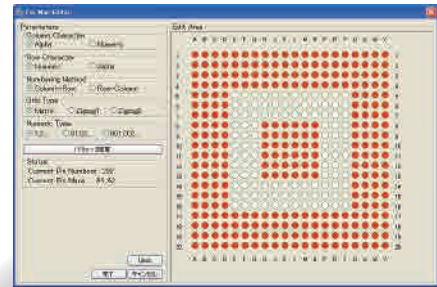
Pin Map Editor

Parameters
Column Character
Alpha
Numeric
Row Character
Numeric
Alpha
Numbering Method
Column-Row
Row-Column
Grid Type
Normal
Capped1
Capped2
Numeric Type
1,2...
01,02...
001,002...
パラメータ設定
Status
Current Pin Number : 289
Current Pin Mass : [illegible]

Undo
完了
キャンセル

BGA Area

A B C D E F G H J K L M N P R T U V W Y
1
2
3
4
5
6
7
8
9
10
11
12
13
14
15
16
17
18
19
20